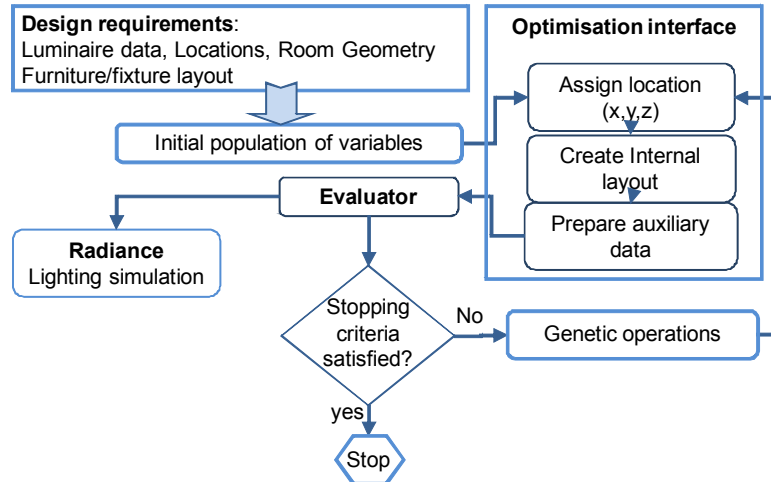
**Design requirements**:
Luminaire data, Locations, Room Geometry
Furniture/fixture layout

Initial population of variables

**Optimisation interface**

Assign location (x,y,z)

Create Internal layout

Prepare auxiliary data

**Evaluator**

**Radiance**
Lighting simulation

Stopping criteria satisfied?

No

Genetic operations

yes

Stop